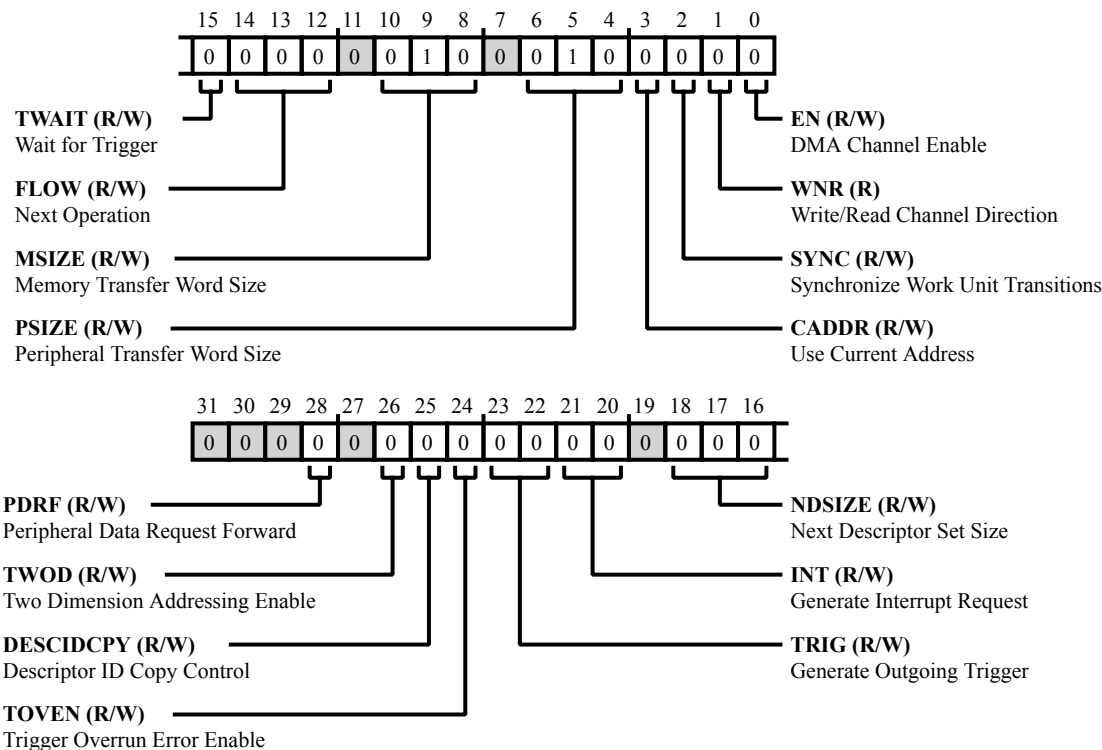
15 14 13 12 11 10 9 8 7 6 5 4 3 2 1 0

0 0 0 0 0 0 1 0 0 0 1 0 0 0 0 0

**TWAIT (R/W)**
Wait for Trigger

**FLOW (R/W)**
Next Operation

**MSIZE (R/W)**
Memory Transfer Word Size

**PSIZE (R/W)**
Peripheral Transfer Word Size

**EN (R/W)**
DMA Channel Enable

**WNR (R)**
Write/Read Channel Direction

**SYNC (R/W)**
Synchronize Work Unit Transitions

**CADDR (R/W)**
Use Current Address

31 30 29 28 27 26 25 24 23 22 21 20 19 18 17 16

0 0 0 0 0 0 0 0 0 0 0 0 0 0 0 0

**PDRF (R/W)**
Peripheral Data Request Forward

**TWOD (R/W)**
Two Dimension Addressing Enable

**DESCIDCPY (R/W)**
Descriptor ID Copy Control

**TOVEN (R/W)**
Trigger Overrun Error Enable

**NDSIZE (R/W)**
Next Descriptor Set Size

**INT (R/W)**
Generate Interrupt Request

**TRIG (R/W)**
Generate Outgoing Trigger